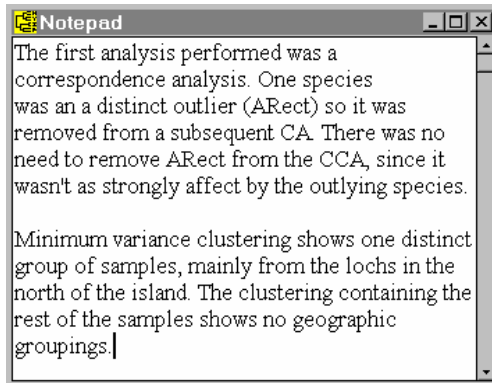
Notepad

The first analysis performed was a correspondence analysis. One species was an a distinct outlier (ARect) so it was removed from a subsequent CA. There was no need to remove ARect from the CCA, since it wasn't as strongly affect by the outlying species.

Minimum variance clustering shows one distinct group of samples, mainly from the lochs in the north of the island. The clustering containing the rest of the samples shows no geographic groupings.